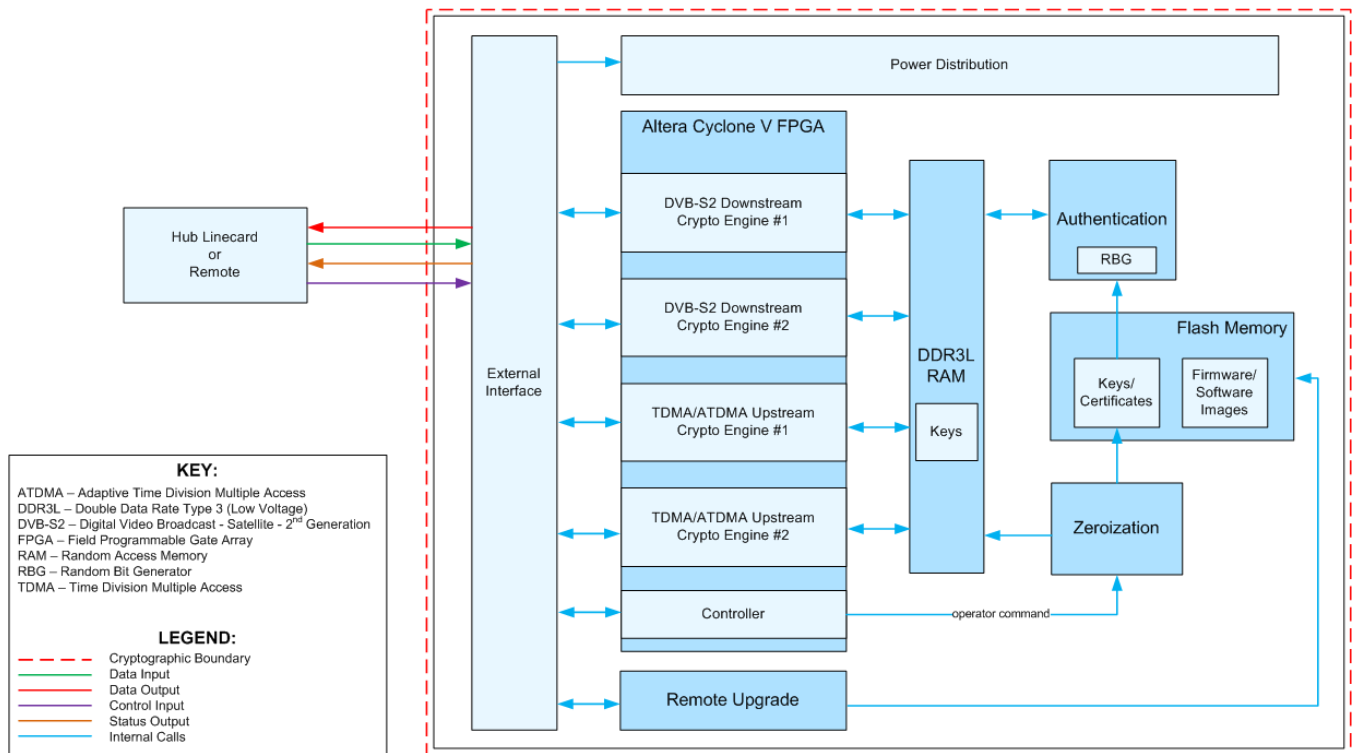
Power Distribution

Altera Cyclone V FPGA

DVB-S2 Downstream Crypto Engine #1

DVB-S2 Downstream Crypto Engine #2

TDMA/ATDMA Upstream Crypto Engine #1

TDMA/ATDMA Upstream Crypto Engine #2

Controller

Remote Upgrade

External Interface

Hub Linecard or Remote

DDR3L RAM

Keys

Authentication

RBG

Flash Memory

Keys/ Certificates

Firmware/ Software Images

Zeroization

operator command

KEY:
ATDMA – Adaptive Time Division Multiple Access
DDR3L – Double Data Rate Type 3 (Low Voltage)
DVB-S2 – Digital Video Broadcast - Satellite - 2$^{nd}$ Generation
FPGA – Field Programmable Gate Array
RAM – Random Access Memory
RBG – Random Bit Generator
TDMA – Time Division Multiple Access

LEGEND:
Cryptographic Boundary
Data Input
Data Output
Control Input
Status Output
Internal Calls